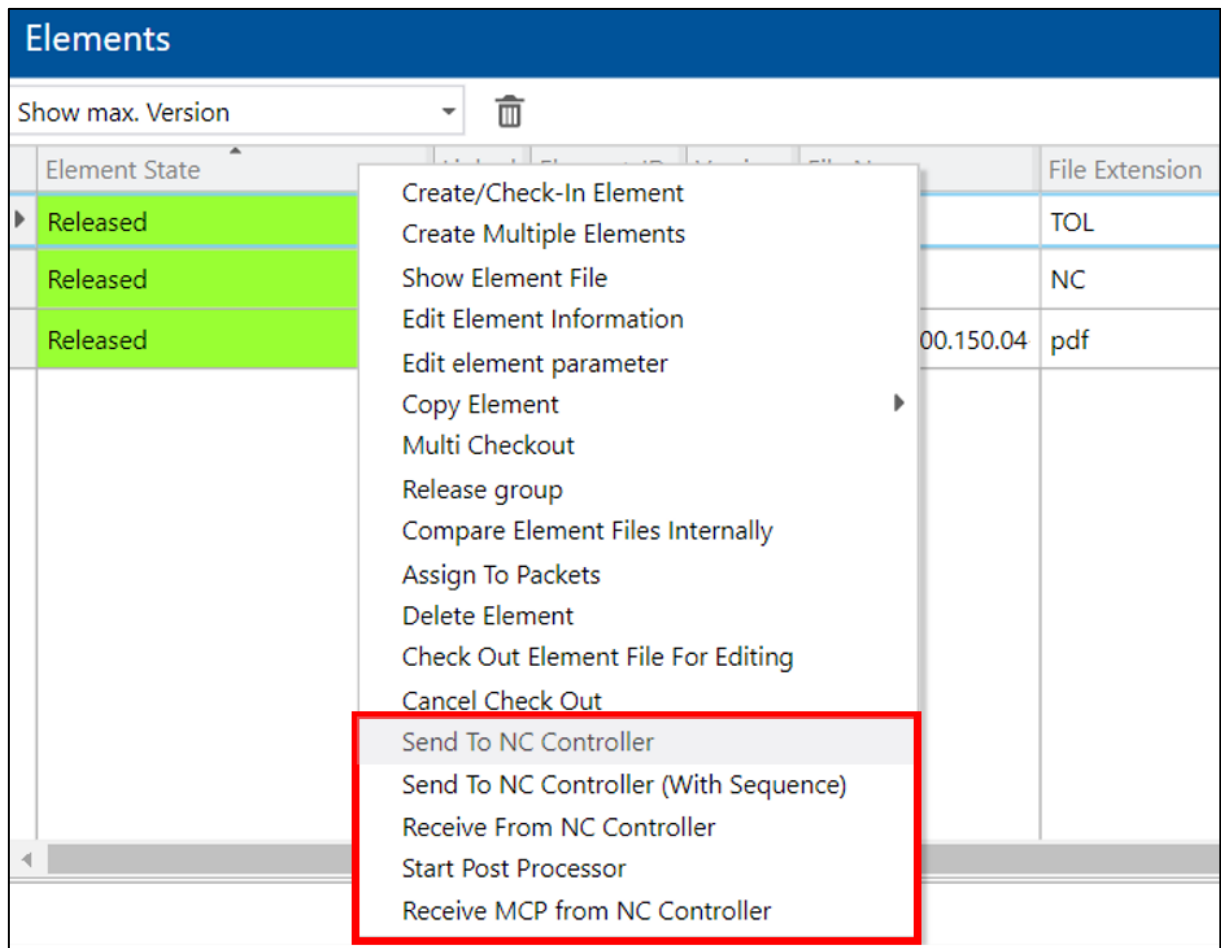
Elements

Show max. Version

| Element State | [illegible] | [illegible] | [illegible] | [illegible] | File Extension |
|---|---|---|---|---|---|
| Released | | | | | TOL |
| Released | | | | | NC |
| Released | | | | 00.150.04 | pdf |

Create/Check-In Element
Create Multiple Elements
Show Element File
Edit Element Information
Edit element parameter
Copy Element
Multi Checkout
Release group
Compare Element Files Internally
Assign To Packets
Delete Element
Check Out Element File For Editing
Cancel Check Out
Send To NC Controller
Send To NC Controller (With Sequence)
Receive From NC Controller
Start Post Processor
Receive MCP from NC Controller